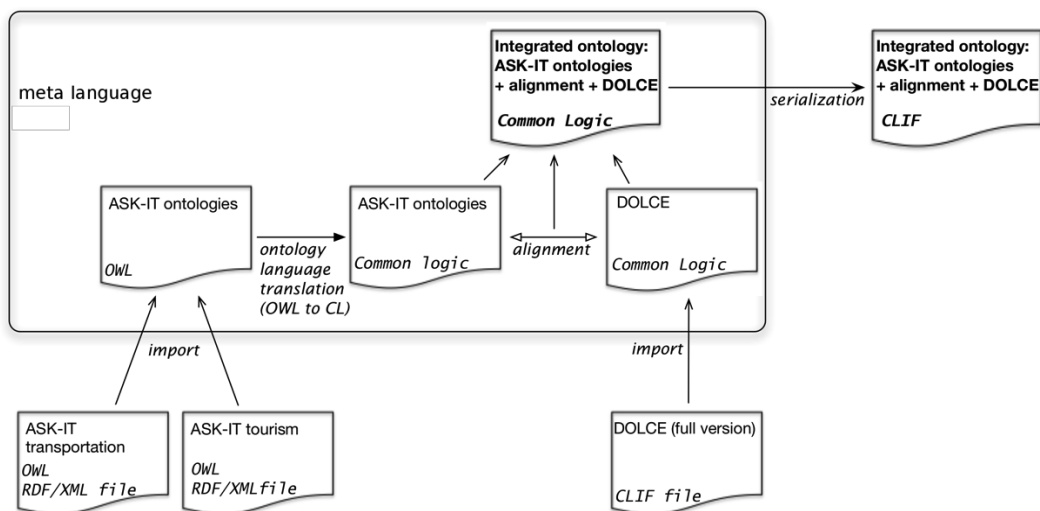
meta language

Integrated ontology: ASK-IT ontologies + alignment + DOLCE

Common Logic

serialization

Integrated ontology: ASK-IT ontologies + alignment + DOLCE

CLIF

ASK-IT ontologies

OWL

ontology language translation (OWL to CL)

ASK-IT ontologies

Common logic

alignment

DOLCE

Common Logic

import

import

ASK-IT transportation

OWL

RDF/XML file

ASK-IT tourism

OWL

RDF/XMLfile

DOLCE (full version)

CLIF file